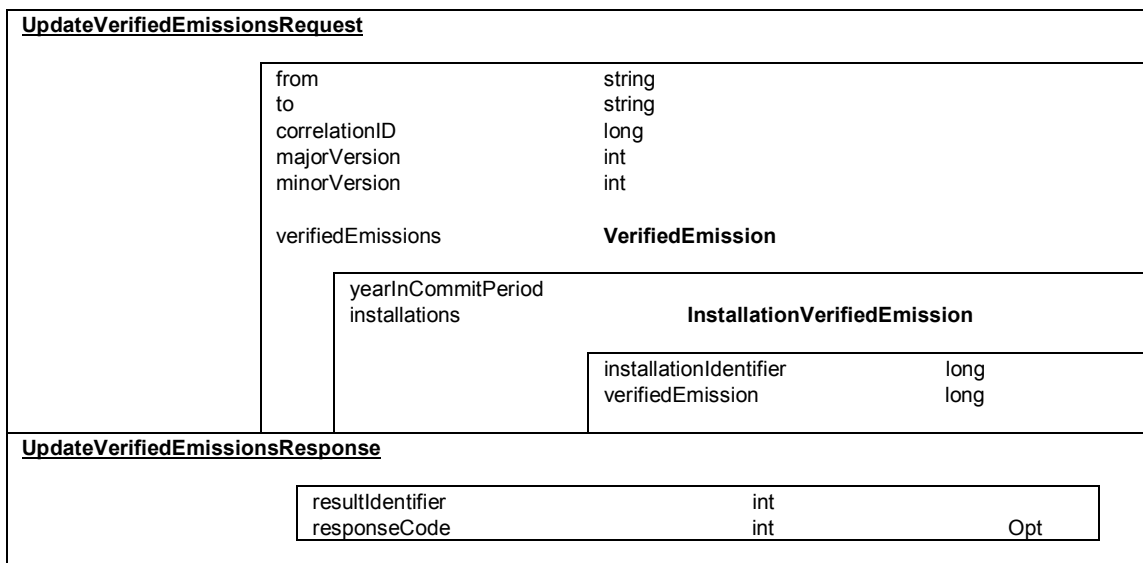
**UpdateVerifiedEmissionsRequest**

from string
to string
correlationID long
majorVersion int
minorVersion int

verifiedEmissions **VerifiedEmission**

yearInCommitPeriod
installations **InstallationVerifiedEmission**

installationIdentifier long
verifiedEmission long

**UpdateVerifiedEmissionsResponse**

resultIdentifier int
responseCode int Opt